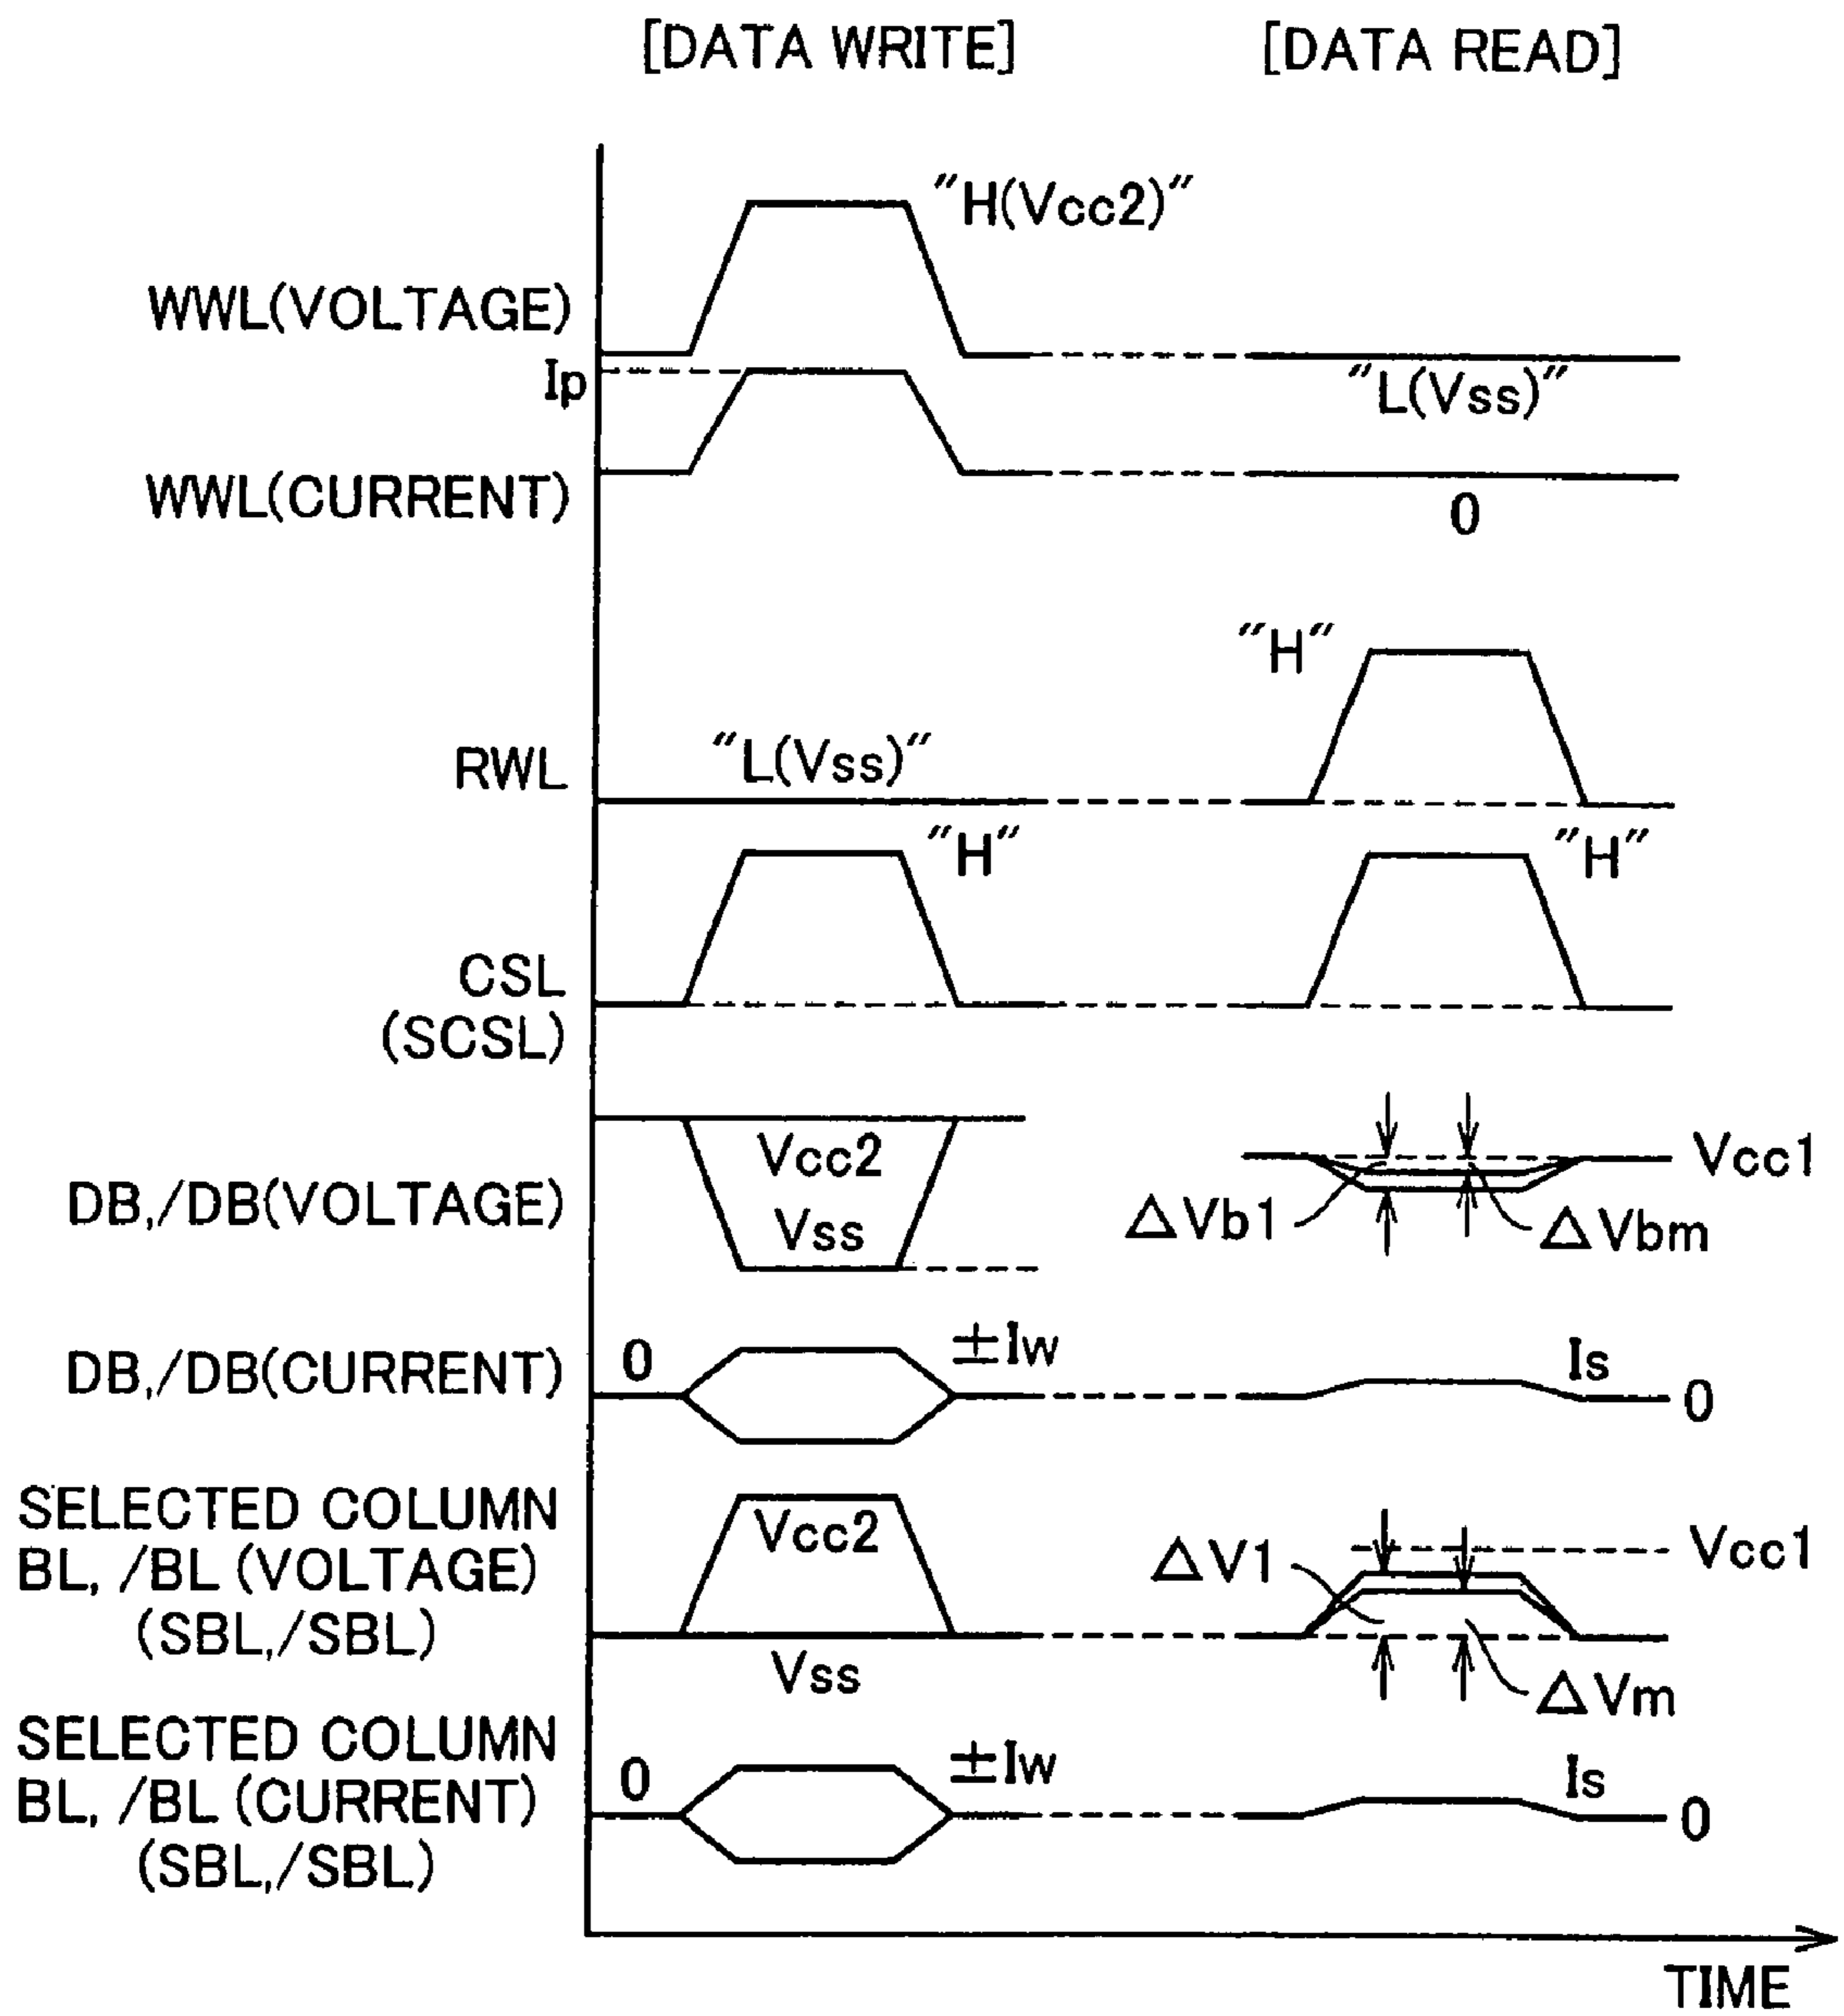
[DATA WRITE] [DATA READ]

"H(Vcc2)"

WWL(VOLTAGE)

Ip

"L(Vss)"

WWL(CURRENT)

0

"H"

RWL

"L(Vss)"

"H"

"H"

CSL (SCSL)

Vcc2

Vss

Vcc1

DB,/DB(VOLTAGE)

$\Delta$Vb1

$\Delta$Vbm

0

$\pm$Iw

Is

DB,/DB(CURRENT)

0

SELECTED COLUMN BL, /BL (VOLTAGE) (SBL,/SBL)

Vcc2

$\Delta$V1

Vcc1

Vss

$\Delta$Vm

SELECTED COLUMN BL, /BL (CURRENT) (SBL,/SBL)

0

$\pm$Iw

Is

0

TIME